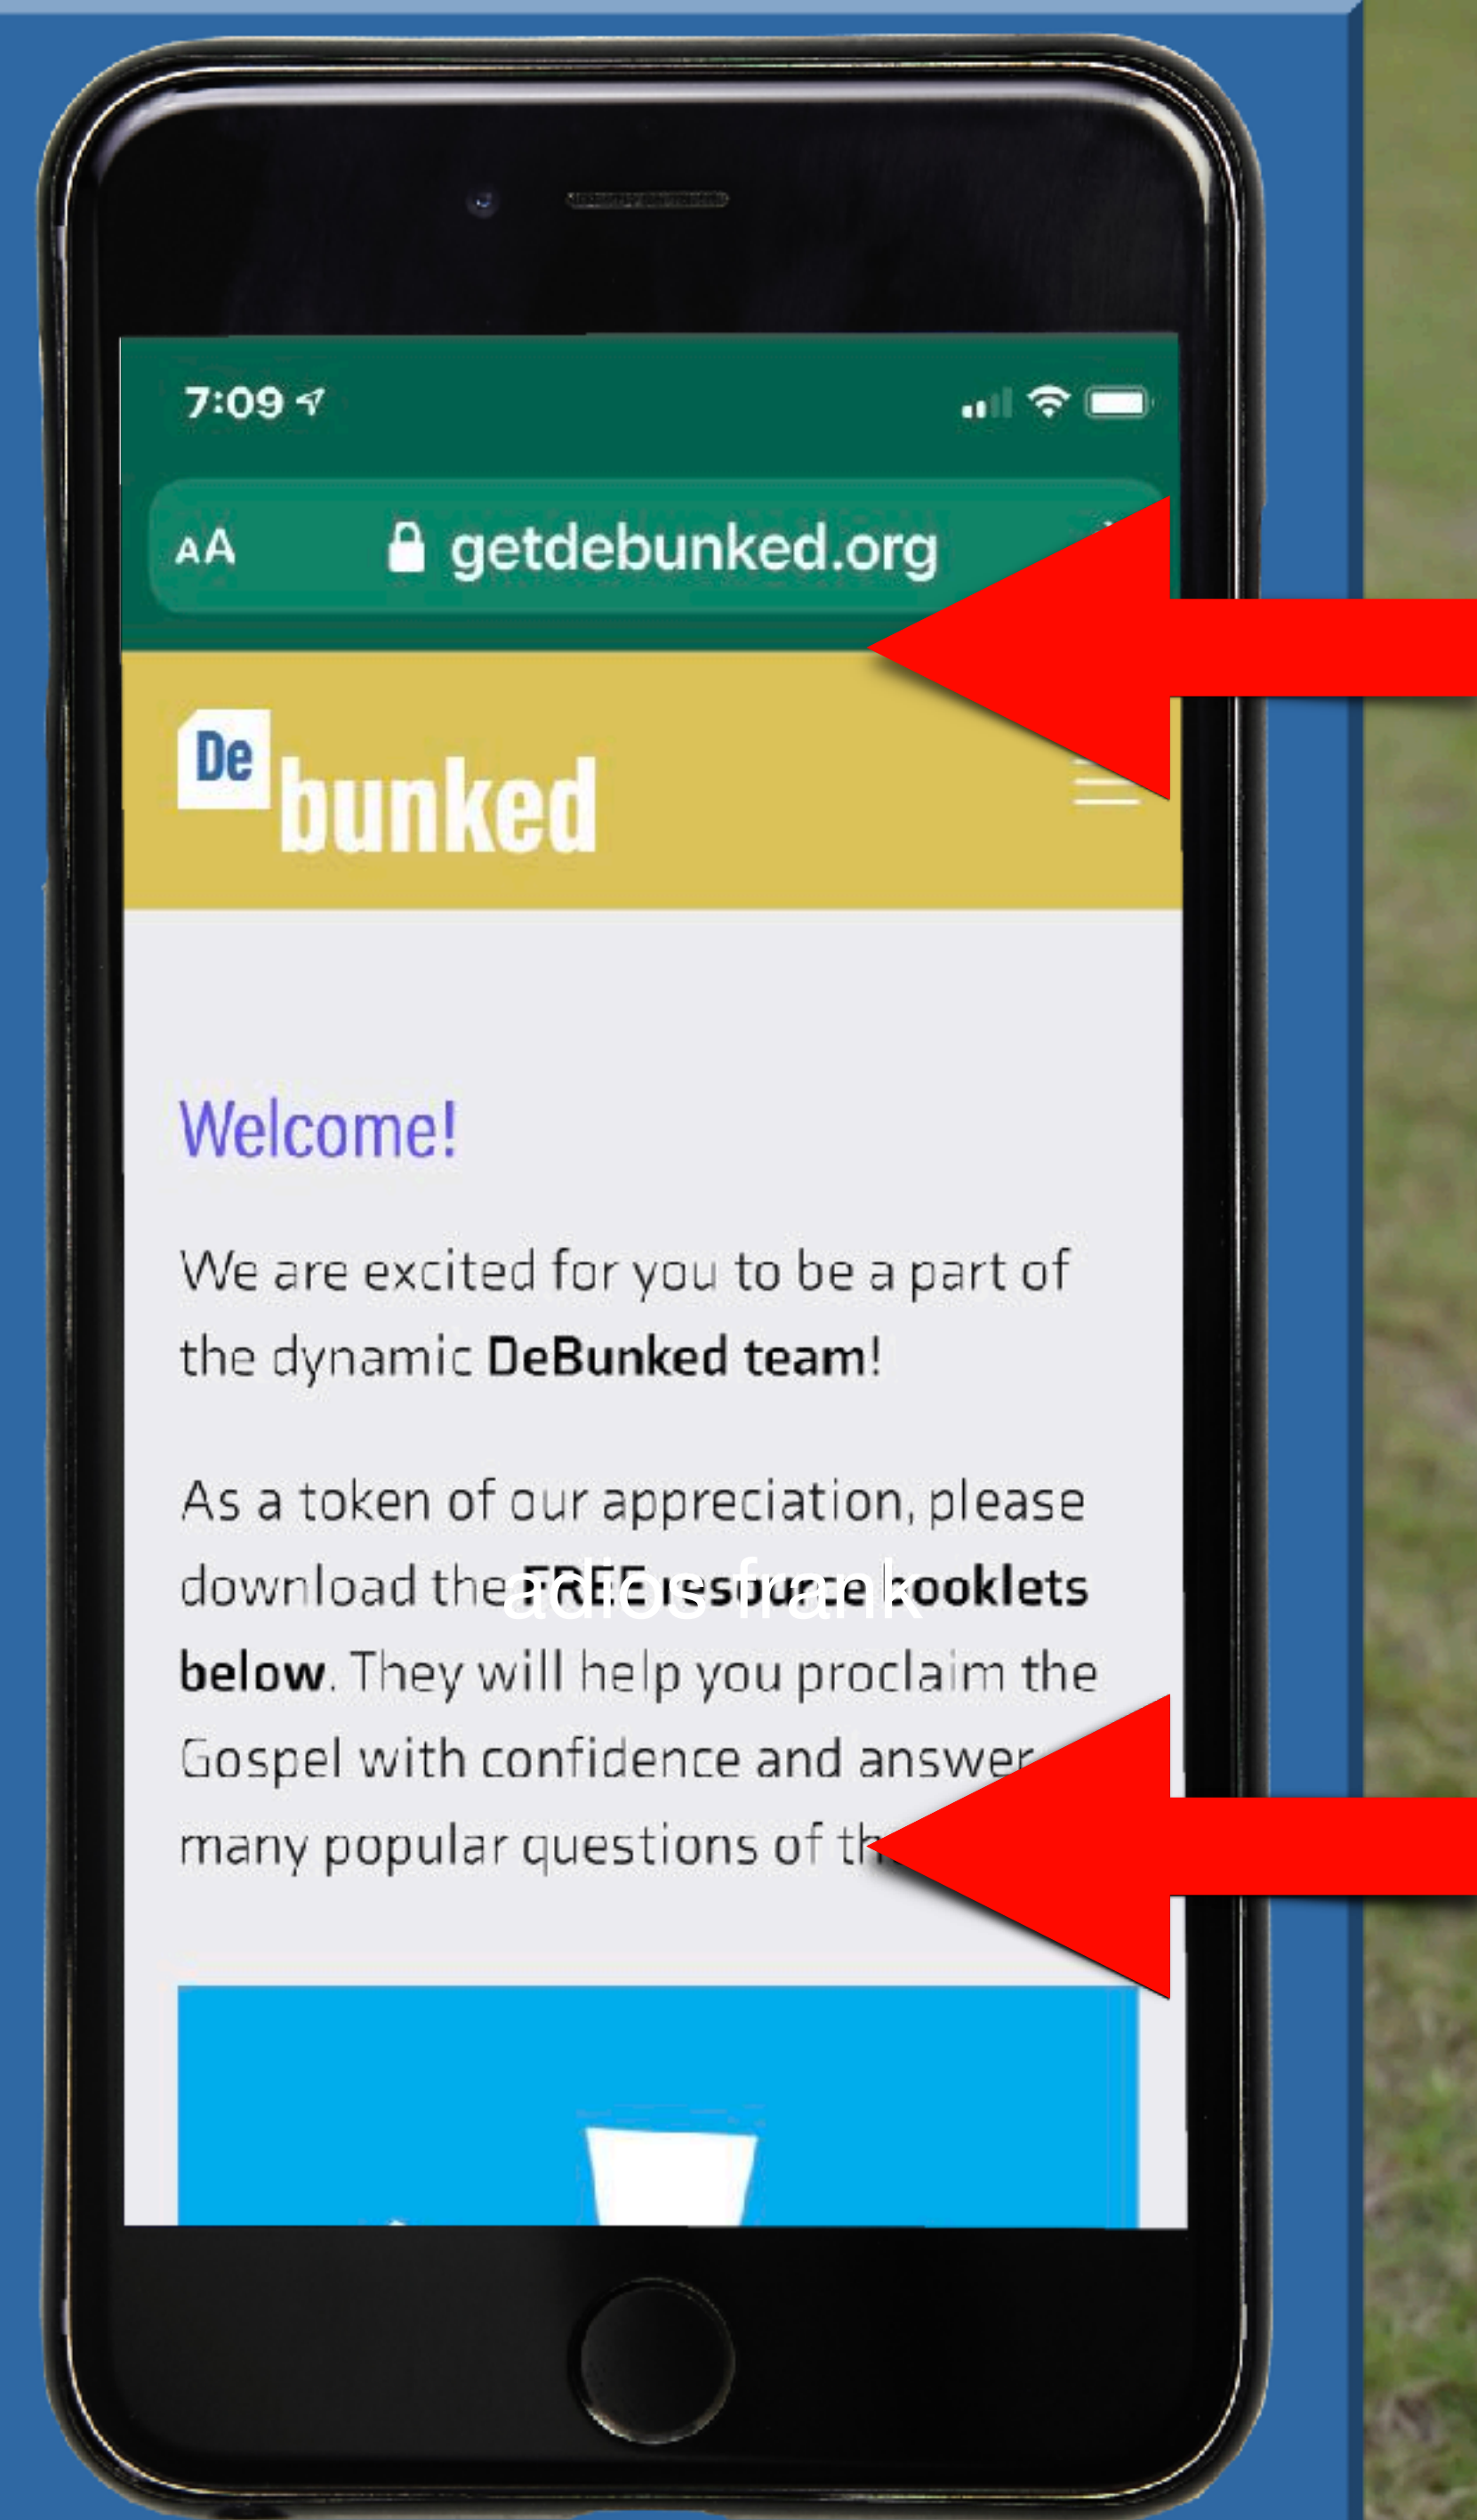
7:09

AA getdebunked.org

De bunked

Welcome!

We are excited for you to be a part of the dynamic **DeBunked team**!

As a token of our appreciation, please download the **FREE resource booklets below**. They will help you proclaim the Gospel with confidence and answer many popular questions of th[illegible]

adios frank